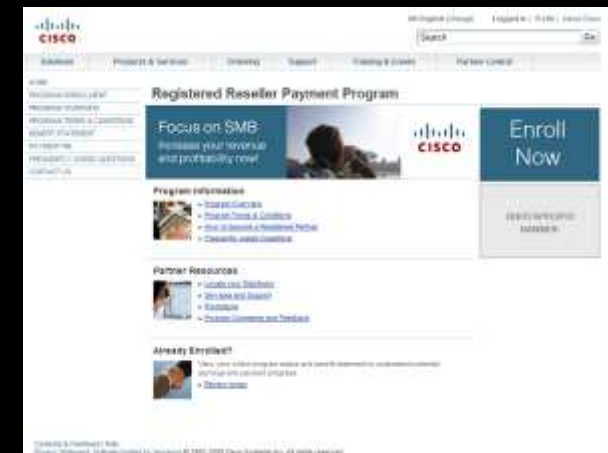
cisco

Search

Go

Solutions

Products & Services

Ordering

Support

Training & Events

Partner Central

Registered Reseller Payment Program

Focus on SMB

Increase your revenue and profitability now!

cisco

Enroll Now

Program Information

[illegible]

Partner Resources

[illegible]

Already Enrolled?

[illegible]